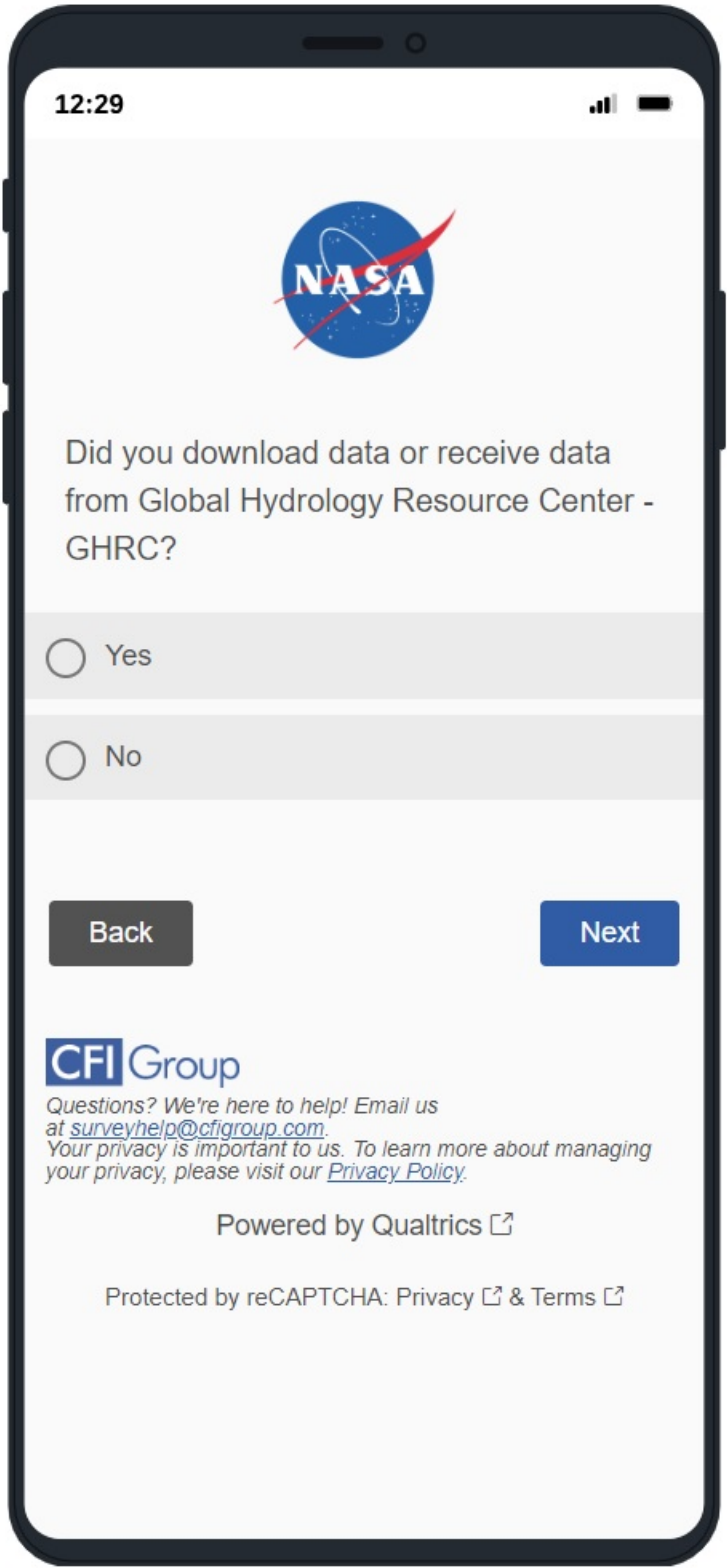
12:29

NASA

Did you download data or receive data from Global Hydrology Resource Center - GHRC?

Yes

No

Back

Next

CFI Group

Questions? We're here to help! Email us at surveyhelp@cfigroup.com.
Your privacy is important to us. To learn more about managing your privacy, please visit our Privacy Policy.

Powered by Qualtrics

Protected by reCAPTCHA: Privacy & Terms